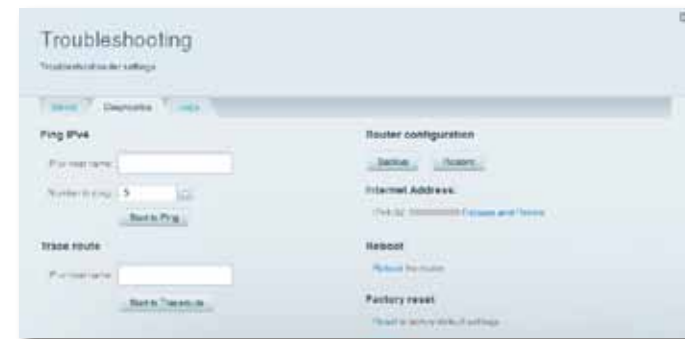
Troubleshooting

Troubleshooting settings

Status | Diagnostics | Logs

Ping IPv4

IP or host name:

Number to ping: 5

Start to Ping

Trace route

IP or host name:

Start to Traceroute

Router configuration

Backup | Restore

Internet Address:

IPv4: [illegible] Release and Renew

Reboot

Reboot the router

Factory reset

Reset to factory default settings